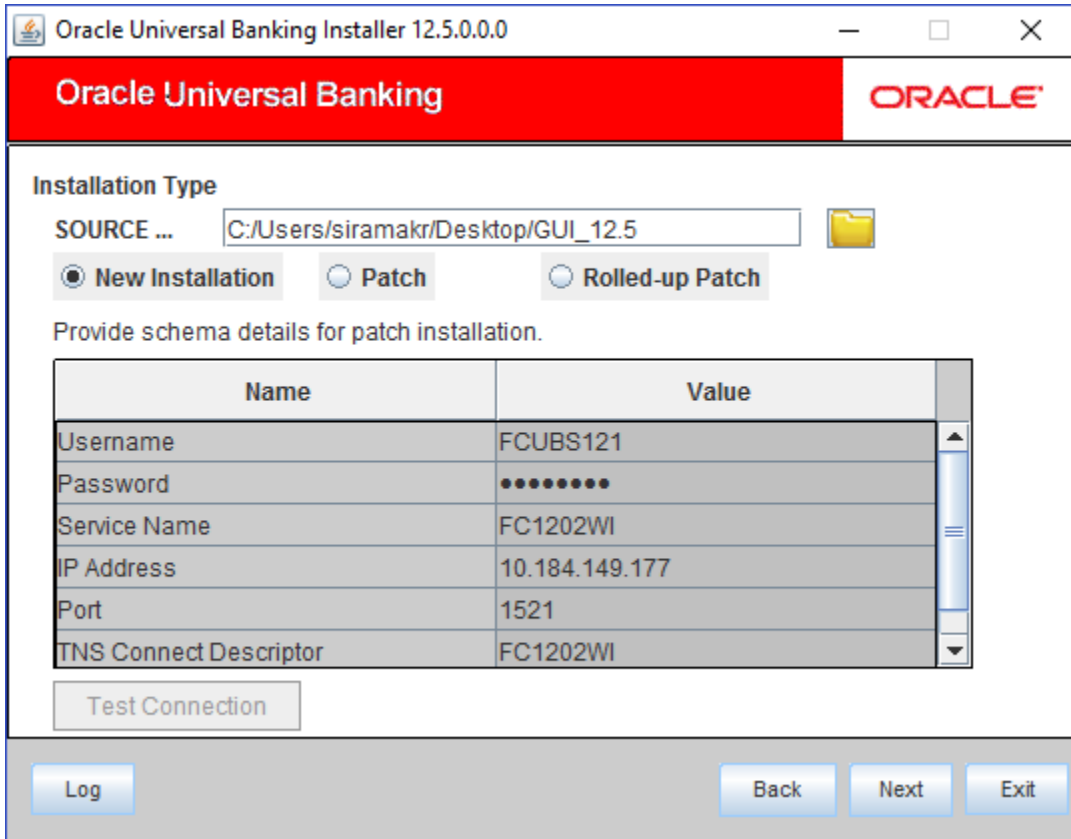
Oracle Universal Banking Installer 12.5.0.0.0

Oracle Universal Banking

ORACLE

Installation Type

SOURCE ... C:/Users/siramakr/Desktop/GUI_12.5

New Installation Patch Rolled-up Patch

Provide schema details for patch installation.

| Name | Value |
|---|---|
| Username | FCUBS121 |
| Password | ••••••••• |
| Service Name | FC1202WI |
| IP Address | 10.184.149.177 |
| Port | 1521 |
| TNS Connect Descriptor | FC1202WI |

Test Connection

Log

Back Next Exit